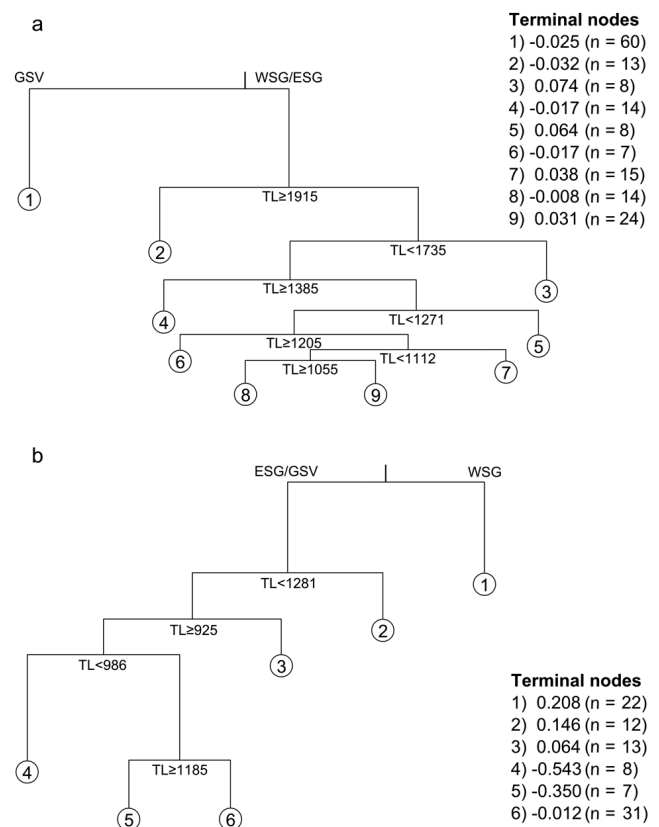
a

Terminal nodes
1) -0.025 (n = 60)
2) -0.032 (n = 13)
3) 0.074 (n = 8)
4) -0.017 (n = 14)
5) 0.064 (n = 8)
6) -0.017 (n = 7)
7) 0.038 (n = 15)
8) -0.008 (n = 14)
9) 0.031 (n = 24)

GSV
WSG/ESG
1
TL≥1915
2
TL<1735
3
TL≥1385
4
TL<1271
5
6
TL≥1205
TL<1112
7
TL≥1055
8
9

b

ESG/GSV
WSG
TL<1281
1
2
TL≥925
3
TL<986
4
TL≥1185
5
6

Terminal nodes
1) 0.208 (n = 22)
2) 0.146 (n = 12)
3) 0.064 (n = 13)
4) -0.543 (n = 8)
5) -0.350 (n = 7)
6) -0.012 (n = 31)